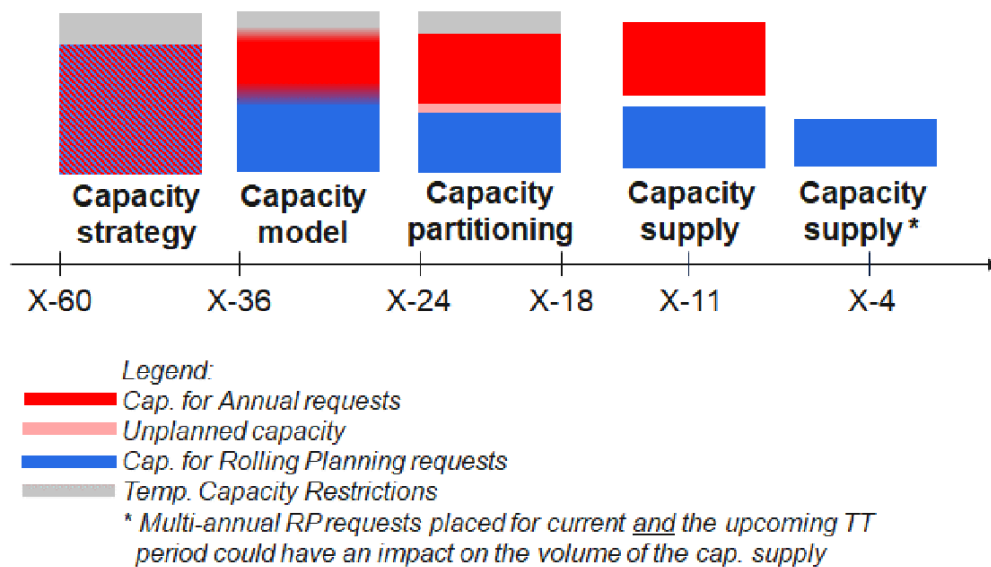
Capacity strategy

Capacity model

Capacity partitioning

Capacity supply

Capacity supply *

X-60

X-36

X-24

X-18

X-11

X-4

Legend:

Cap. for Annual requests

Unplanned capacity

Cap. for Rolling Planning requests

Temp. Capacity Restrictions

* Multi-annual RP requests placed for current and the upcoming TT period could have an impact on the volume of the cap. supply